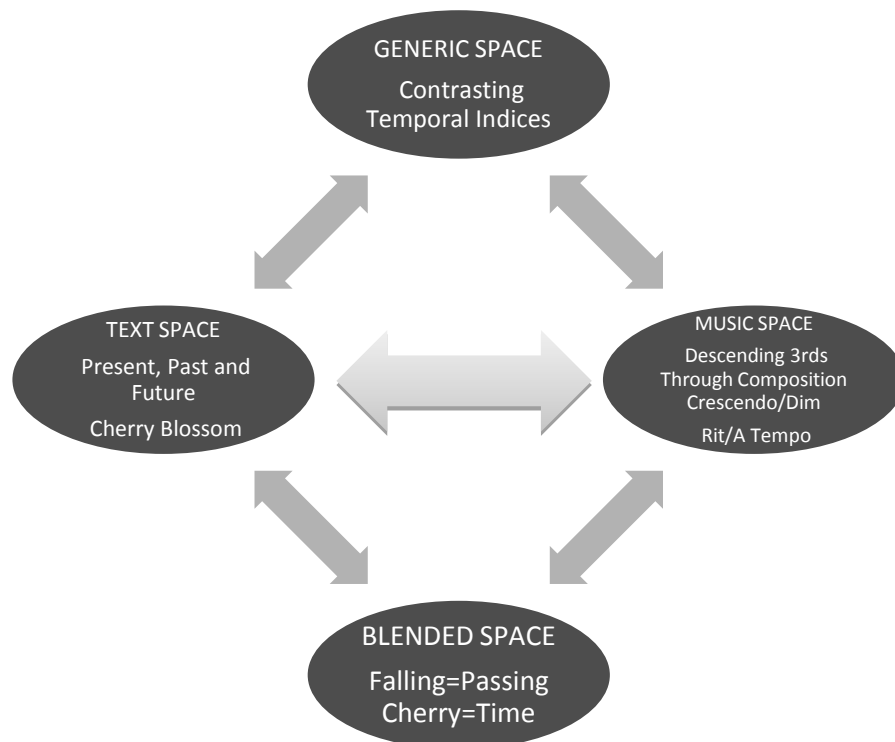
GENERIC SPACE

Contrasting Temporal Indices

TEXT SPACE

Present, Past and Future

Cherry Blossom

MUSIC SPACE

Descending 3rds
Through Composition
Crescendo/Dim

Rit/A Tempo

BLENDED SPACE

Falling=Passing
Cherry=Time